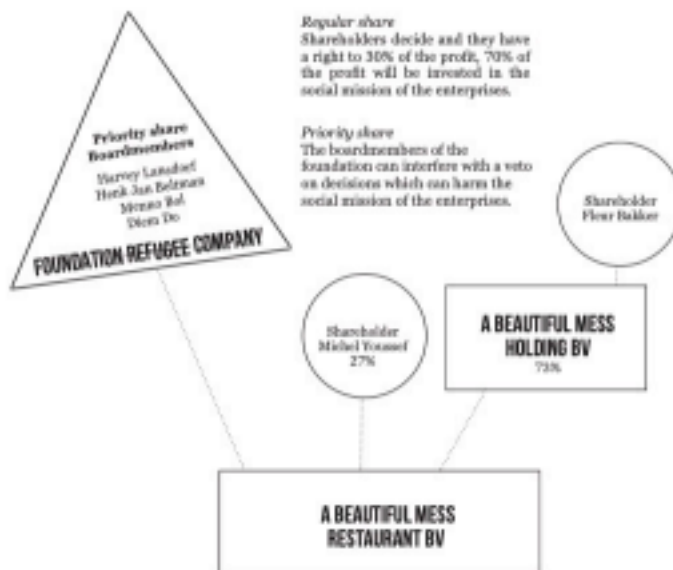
Regular share
Shareholders decide and they have a right to 30% of the profit, 70% of the profit will be invested in the social mission of the enterprises.

Priority share
The boardmembers of the foundation can interfere with a veto on decisions which can harm the social mission of the enterprises.

Priority share
Boardmembers

Harvey Lamahof
Henk Jan Belsman
Menno Bol
Diem Do

FOUNDATION REFUGEE COMPANY

Shareholder
Fleur Bakker

Shareholder
Michel Youssef
27%

A BEAUTIFUL MESS
HOLDING BV
73%

A BEAUTIFUL MESS
RESTAURANT BV